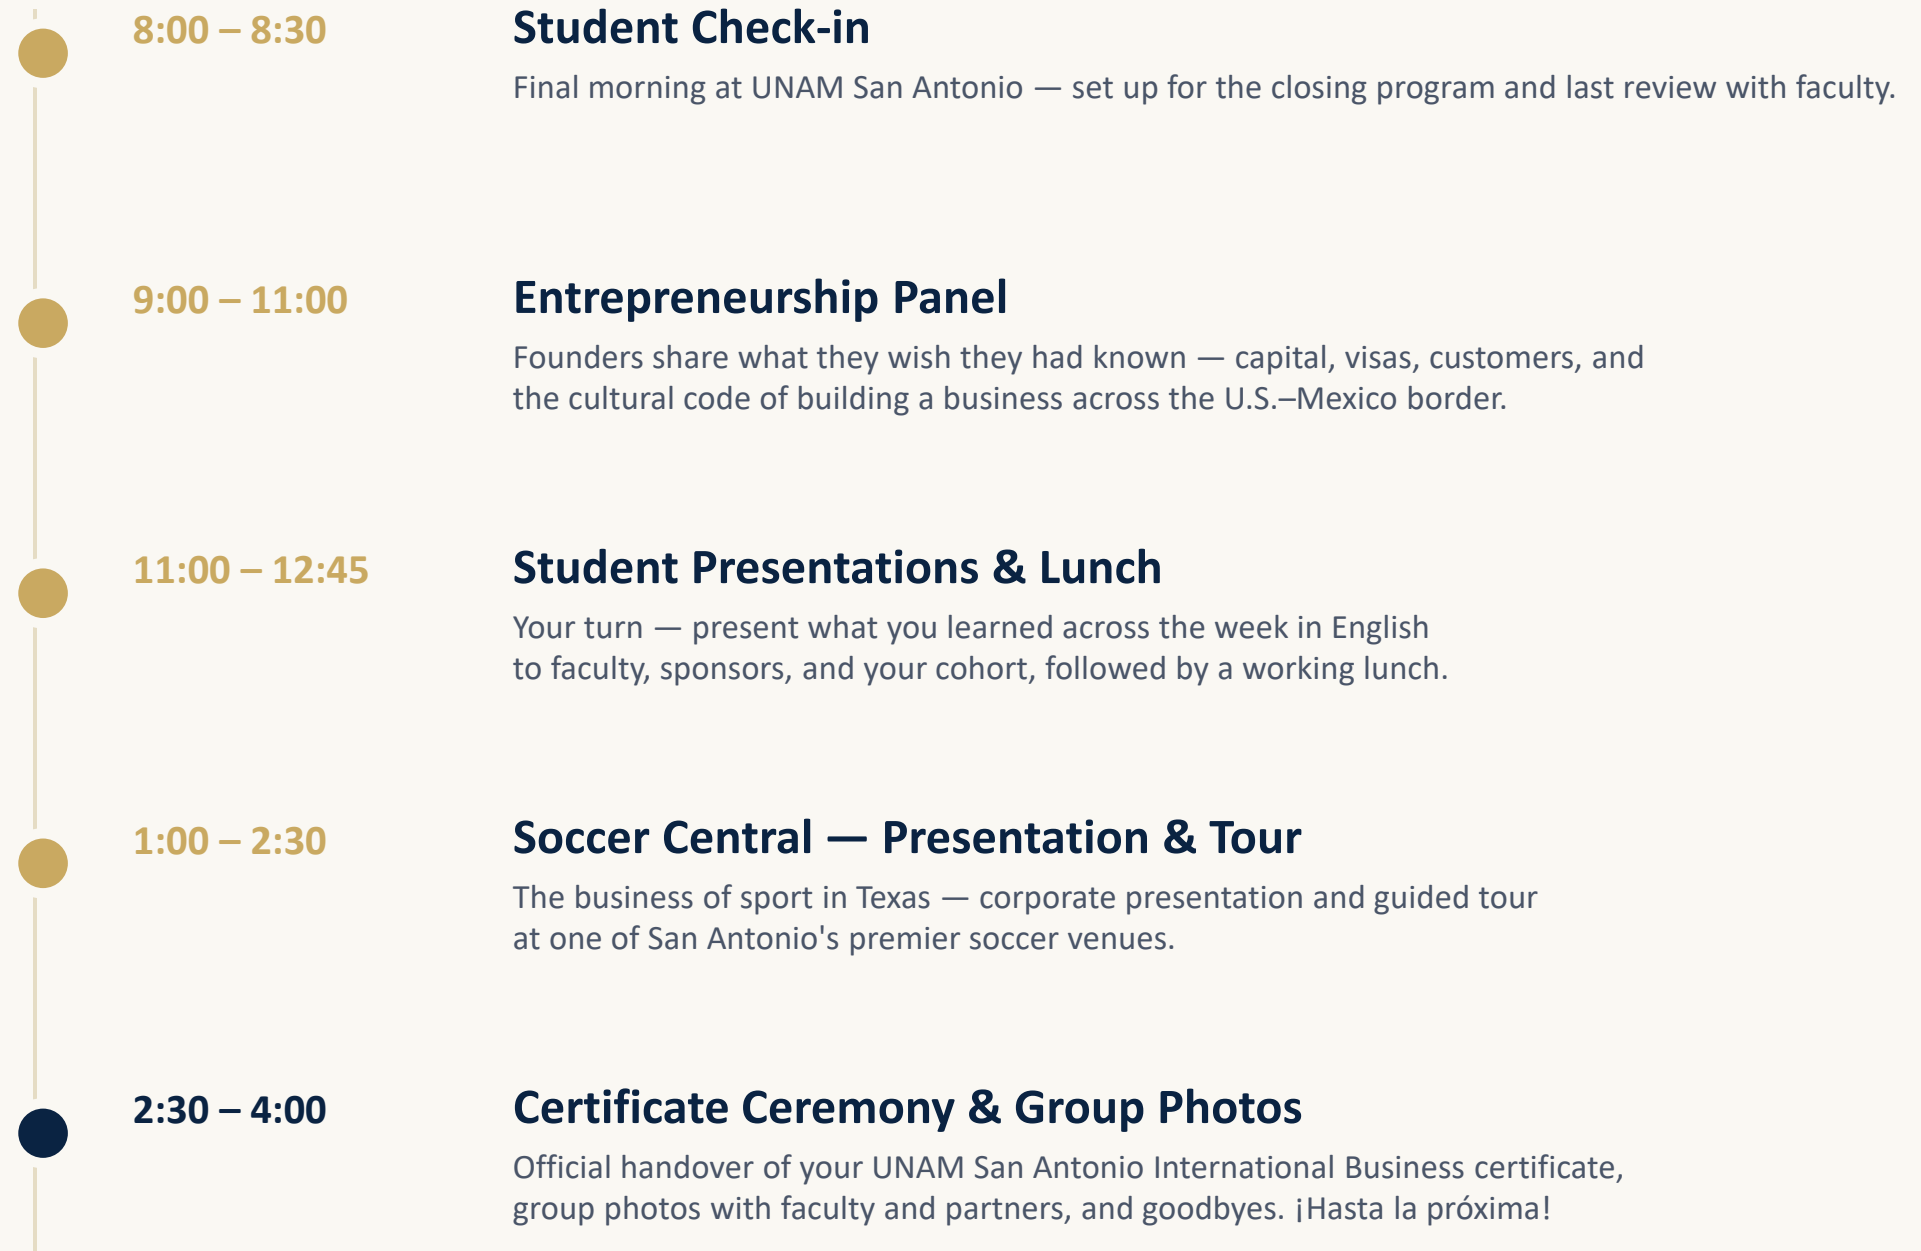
8:00 – 8:30

Student Check-in

Final morning at UNAM San Antonio — set up for the closing program and last review with faculty.

9:00 – 11:00

Entrepreneurship Panel

Founders share what they wish they had known — capital, visas, customers, and the cultural code of building a business across the U.S.–Mexico border.

11:00 – 12:45

Student Presentations & Lunch

Your turn — present what you learned across the week in English to faculty, sponsors, and your cohort, followed by a working lunch.

1:00 – 2:30

Soccer Central — Presentation & Tour

The business of sport in Texas — corporate presentation and guided tour at one of San Antonio's premier soccer venues.

2:30 – 4:00

Certificate Ceremony & Group Photos

Official handover of your UNAM San Antonio International Business certificate, group photos with faculty and partners, and goodbyes. ¡Hasta la próxima!